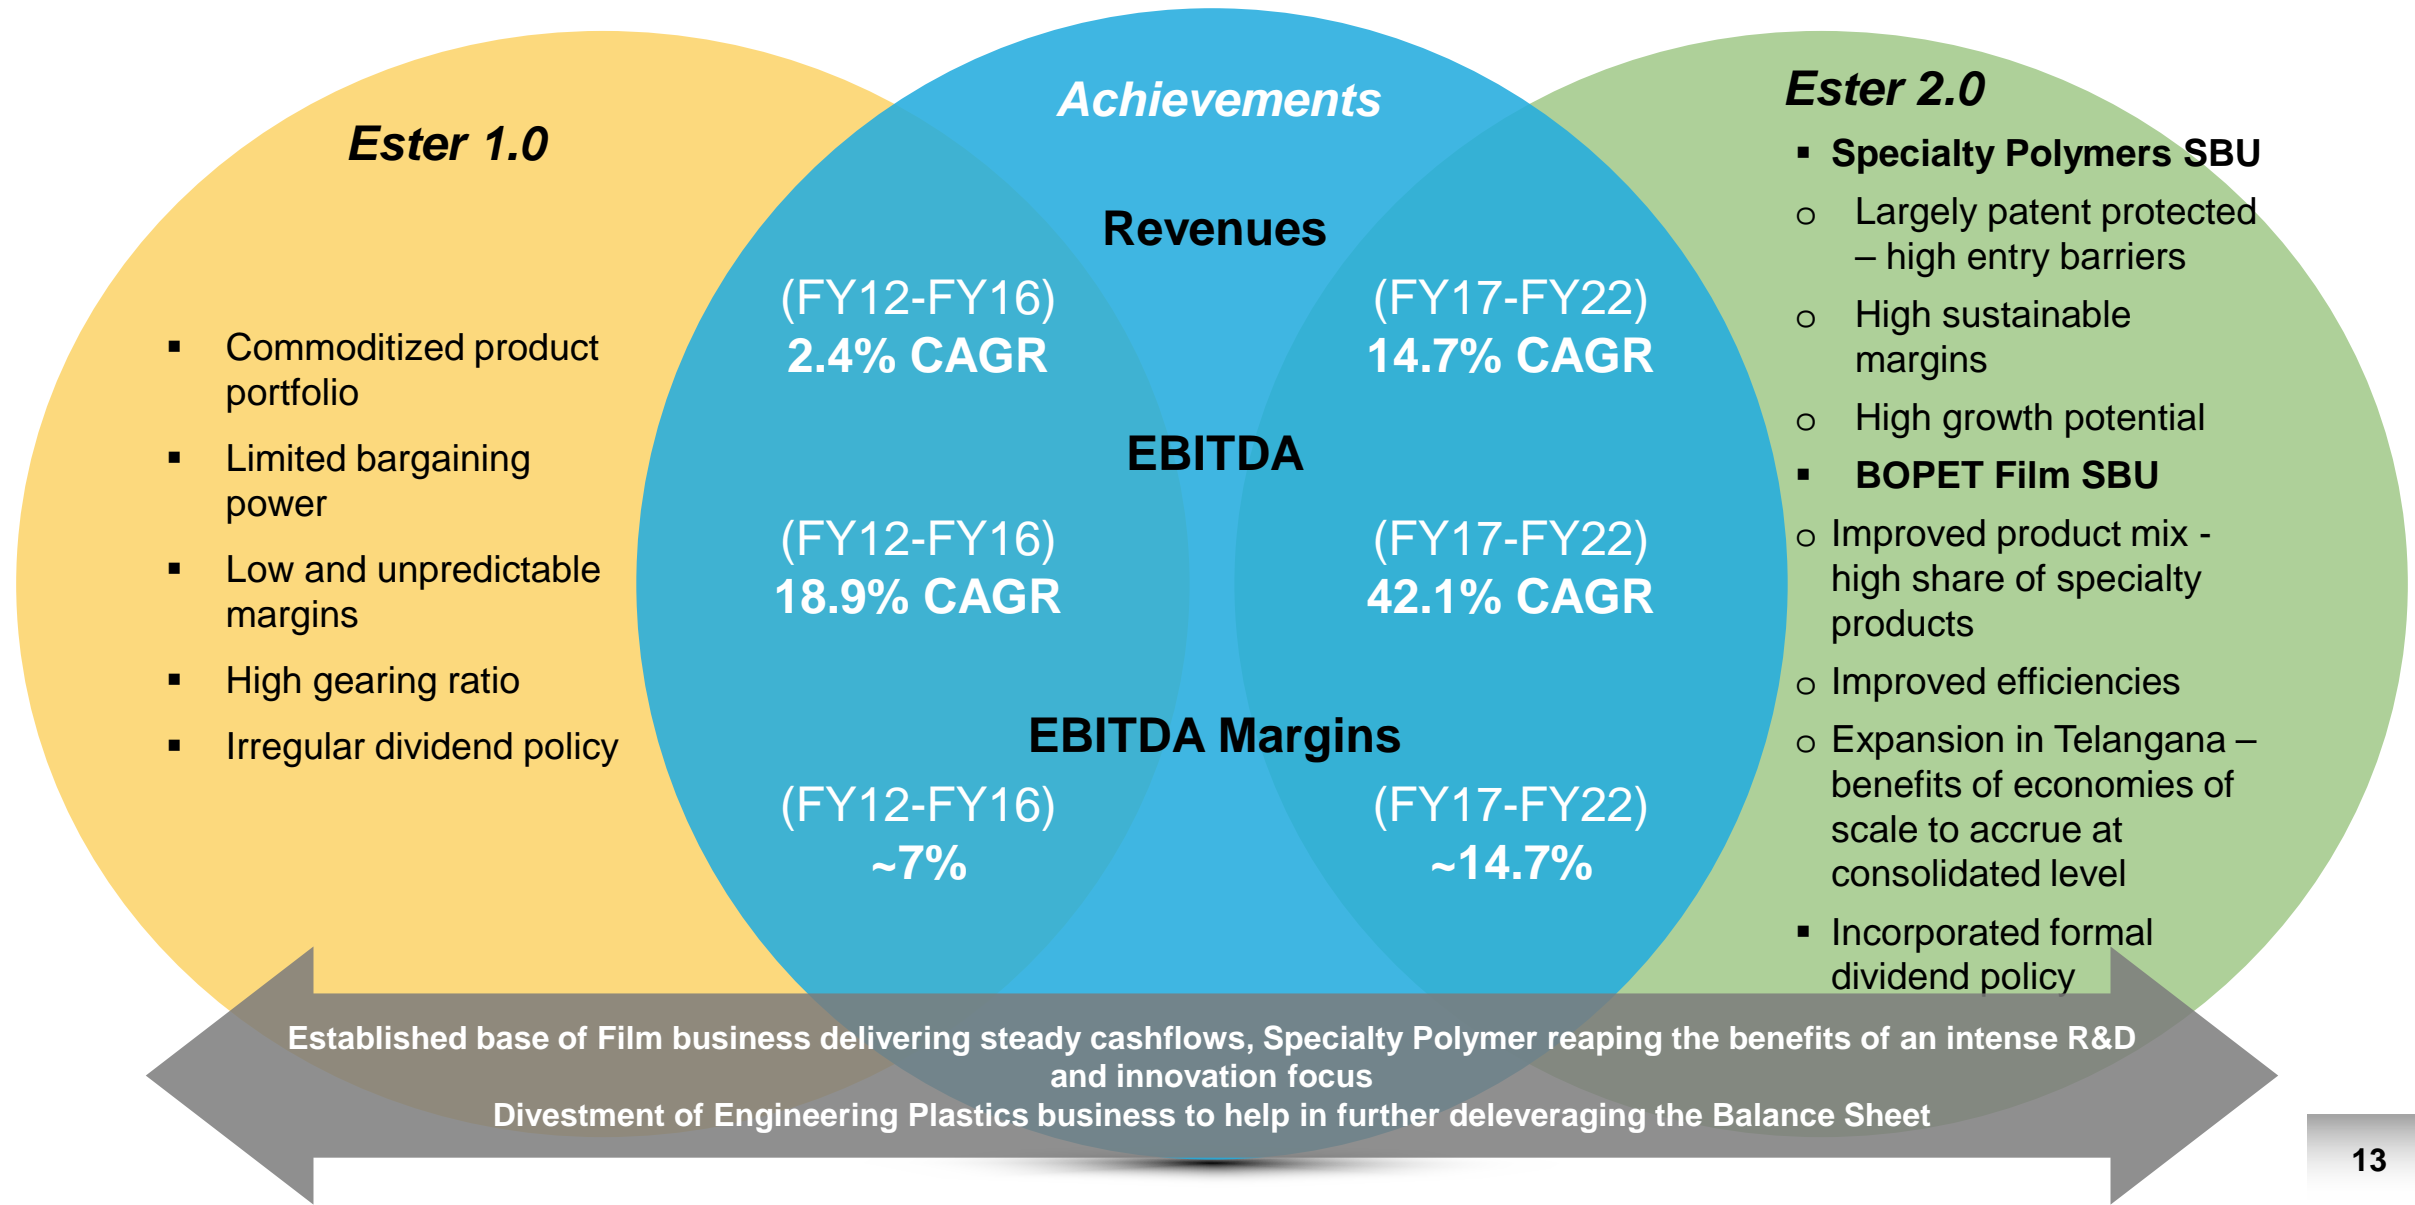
Ester 1.0

- Commoditized product portfolio
- Limited bargaining power
- Low and unpredictable margins
- High gearing ratio
- Irregular dividend policy

Achievements

Revenues

(FY12-FY16)
2.4% CAGR

(FY17-FY22)
14.7% CAGR

EBITDA

(FY12-FY16)
18.9% CAGR

(FY17-FY22)
42.1% CAGR

EBITDA Margins

(FY12-FY16)
~7%

(FY17-FY22)
~14.7%

Ester 2.0

- Specialty Polymers SBU
  - Largely patent protected – high entry barriers
  - High sustainable margins
  - High growth potential
- BOPET Film SBU
  - Improved product mix - high share of specialty products
  - Improved efficiencies
  - Expansion in Telangana – benefits of economies of scale to accrue at consolidated level
- Incorporated formal dividend policy

Established base of Film business delivering steady cashflows, Specialty Polymer reaping the benefits of an intense R&D and innovation focus
Divestment of Engineering Plastics business to help in further deleveraging the Balance Sheet

13